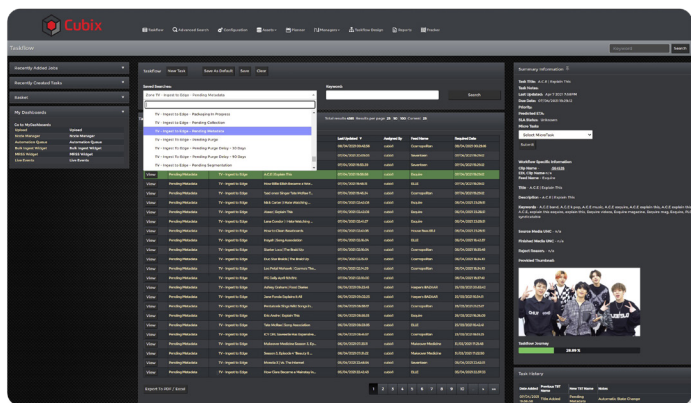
Cubix

Taskflow Advanced Search Configuration Assets Planner Managers Taskflow Design Reports Finder

Taskflow

Keyword Search

Recently Added Jobs

Recently Created Tasks

Assets

My Dashboards

Go to MyDashboards

Upload Upload
Ifcon Manager Ifcon Manager
Automation Queue Automation Queue
Bulk Ingest Widget Bulk Ingest Widget
MRSS Widget MRSS Widget
Live Events Live Events

TaskFlow New Task Save As Default Save Clear

Saved Searches Keywords

Zone TV - Ingest to Edge - Pending Metadata

Search

TV - Ingest to Edge - Packaging In Progress
TV - Ingest to Edge - Pending Collection
TV - Ingest to Edge - Pending Metadata
TV - Ingest to Edge - Pending Purge
TV - Ingest to Edge - Pending Purge Delay - 30 Days
TV - Ingest to Edge - Pending Purge Delay - 90 Days
TV - Ingest to Edge - Pending Segmentation

Last Updated Assigned By Feed Name Required Date

View Pending Metadata TV - Ingest to Edge A.C.E Expain This

Export to XML / Excel

1 2 3 4 5 6 7 8 9 10

Summary Information

Task Title : A.C.E | Expain This
Task Notes :
Last Updated : Apr 7 2021 7:48PM
Due Date : 07/06/2021 19:28:12
Priority :
Estimated ETA :
SLA Status : Unknown
Micro Tasks :
Select MicroTask
Submit

Workflow Specific Information
Clip Name :
EXL Clip Name :
Feed Name : Expaine
Title : A.C.E | Expain This
Description : A.C.E | Expain This

Source Media URL : n/a
Finished Media URL : n/a
Reject Reason : n/a
Provided Thumbnail

Taskflow Journey
28.89 %

Task History

Date Added Previous TST Name New TST Name Notes
Title Added Pending Metadata Automatic State Change